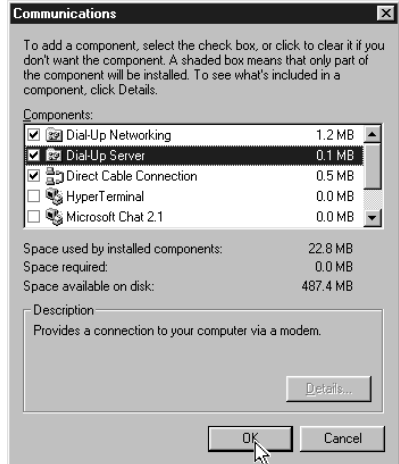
Communications

To add a component, select the check box, or click to clear it if you don't want the component. A shaded box means that only part of the component will be installed. To see what's included in a component, click Details.

Components:

| | | |
|---|---|---|
| ☑ | Dial-Up Networking | 1.2 MB |
| ☑ | Dial-Up Server | 0.1 MB |
| ☑ | Direct Cable Connection | 0.5 MB |
| ☐ | HyperTerminal | 0.0 MB |
| ☐ | Microsoft Chat 2.1 | 0.0 MB |

Space used by installed components: 22.8 MB
Space required: 0.0 MB
Space available on disk: 487.4 MB

Description
Provides a connection to your computer via a modem.

Details...

OK Cancel